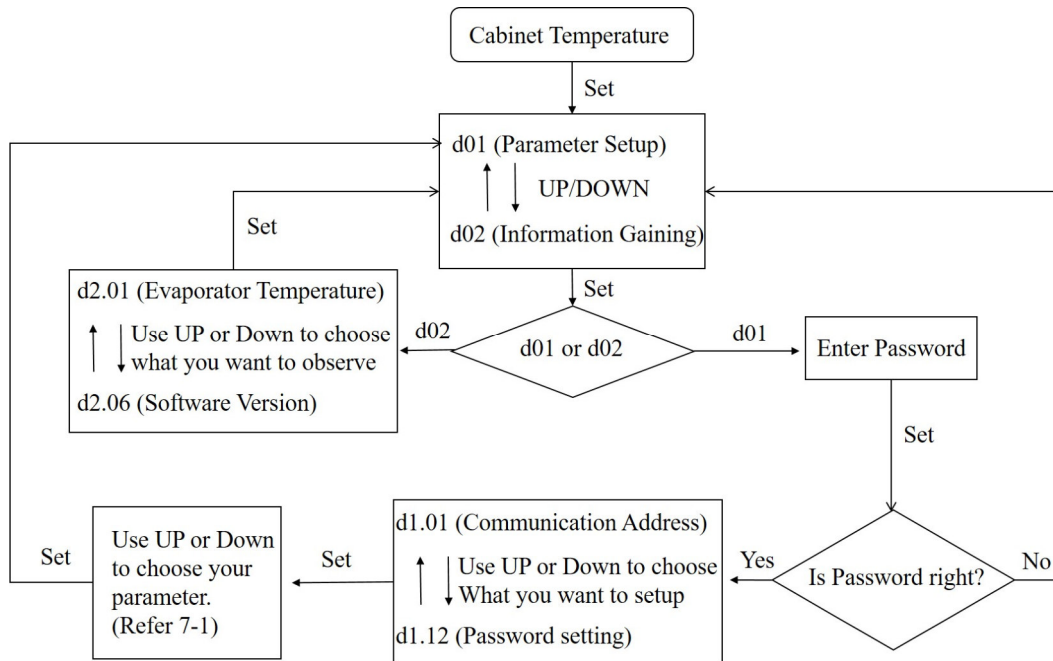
Cabinet Temperature

Set

d01 (Parameter Setup)

UP/DOWN

d02 (Information Gaining)

Set

d2.01 (Evaporator Temperature)

Use UP or Down to choose what you want to observe

d2.06 (Software Version)

Set

d02

d01 or d02

d01

Enter Password

Set

Set

Use UP or Down to choose your parameter. (Refer 7-1)

Set

d1.01 (Communication Address)

Use UP or Down to choose What you want to setup

d1.12 (Password setting)

Yes

Is Password right?

No